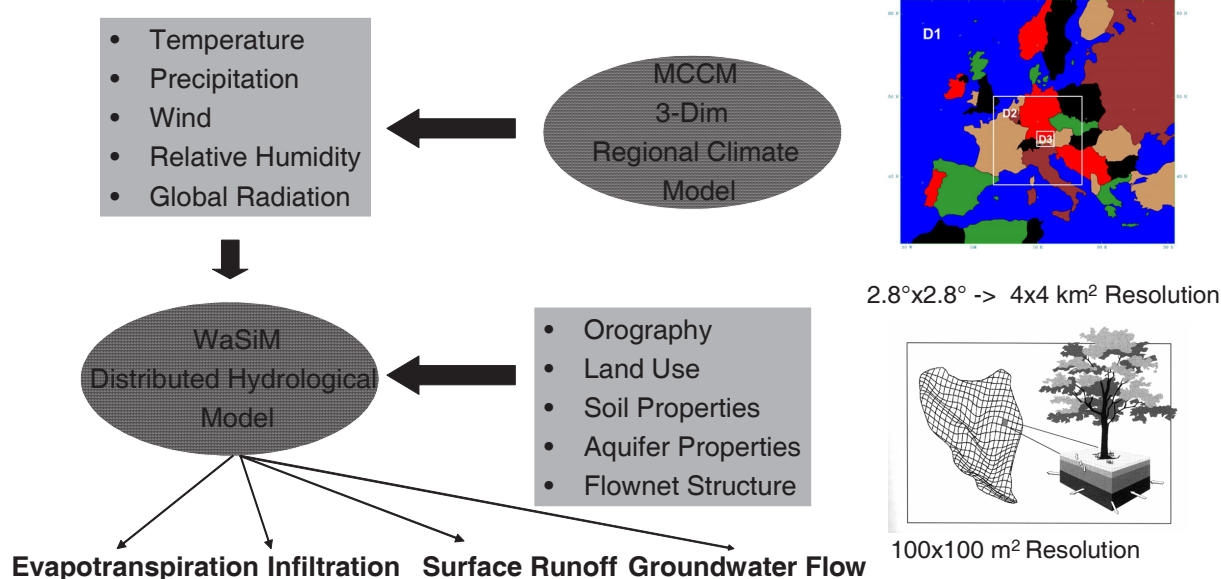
- Temperature
- Precipitation
- Wind
- Relative Humidity
- Global Radiation

MCCM
3-Dim
Regional Climate
Model

D1

D2

D3

2.8°x2.8° -> 4x4 km$^2$ Resolution

WaSiM
Distributed Hydrological
Model

- Orography
- Land Use
- Soil Properties
- Aquifer Properties
- Flownet Structure

100x100 m$^2$ Resolution

Evapotranspiration Infiltration Surface Runoff Groundwater Flow